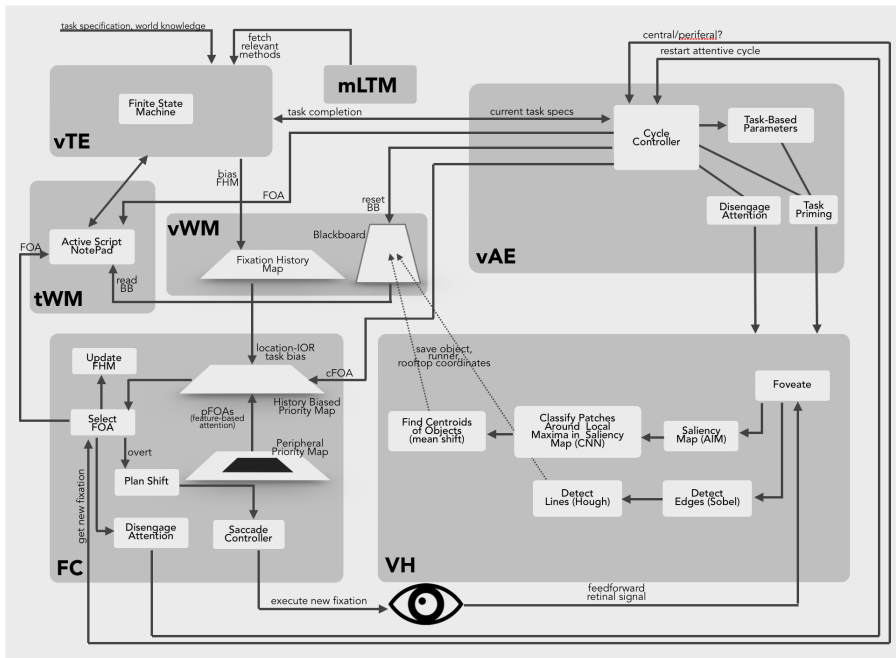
task specification, world knowledge

fetch relevant methods

mLTM

central/periferal?

restart attentive cycle

Finite State Machine

vTE

task completion

current task specs

Cycle Controller

Task-Based Parameters

bias FHM

FOA

reset BB

Disengage Attention

Task Priming

vWM

Blackboard

Active Script NotePad

FOA

Fixation History Map

vAE

tWM

read BB

location-IOR task bias

save object, runner, rooftop coordinates

Update FHM

cFOA

Foveate

pFOAs (feature-based attention)

History Biased Priority Map

Classify Patches Around Local Maxima in Saliency Map (CNN)

Find Centroids of Objects (mean shift)

Saliency Map (AIM)

Select FOA

Peripheral Priority Map

overt

Plan Shift

Detect Lines (Hough)

Detect Edges (Sobel)

get new fixation

Disengage Attention

Saccade Controller

FC

VH

feedforward retinal signal

execute new fixation